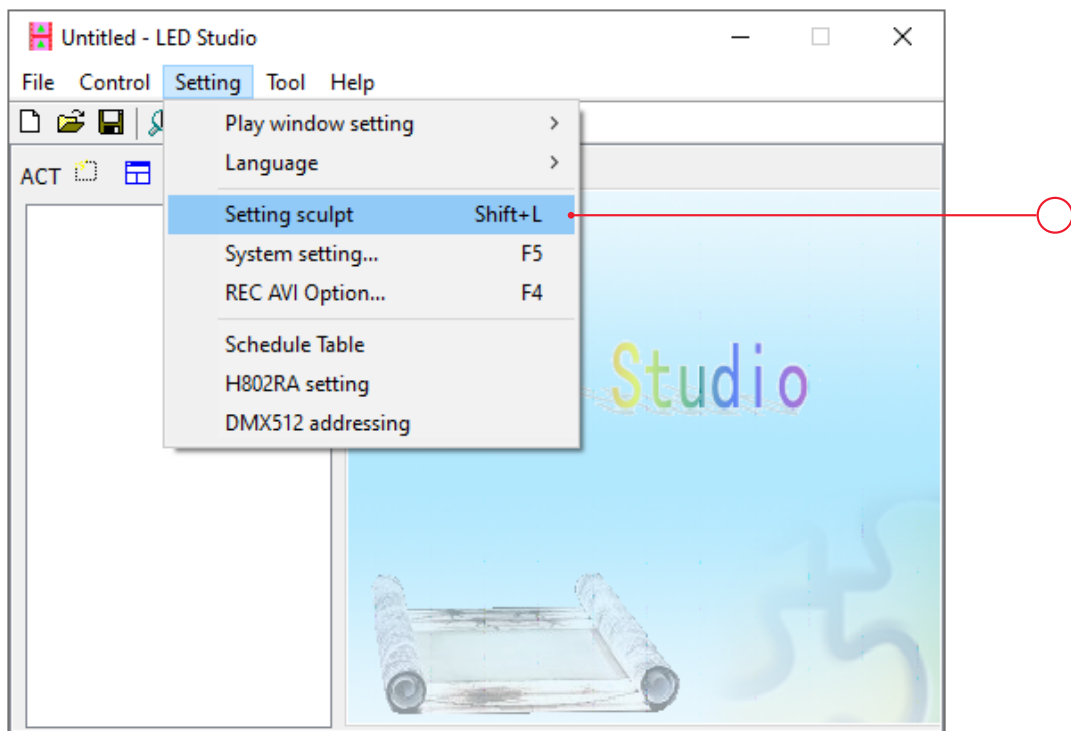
Untitled - LED Studio

File Control Setting Tool Help

ACT

Play window setting
Language
Setting sculpt Shift+L
System setting... F5
REC AVI Option... F4
Schedule Table
H802RA setting
DMX512 addressing

Studio